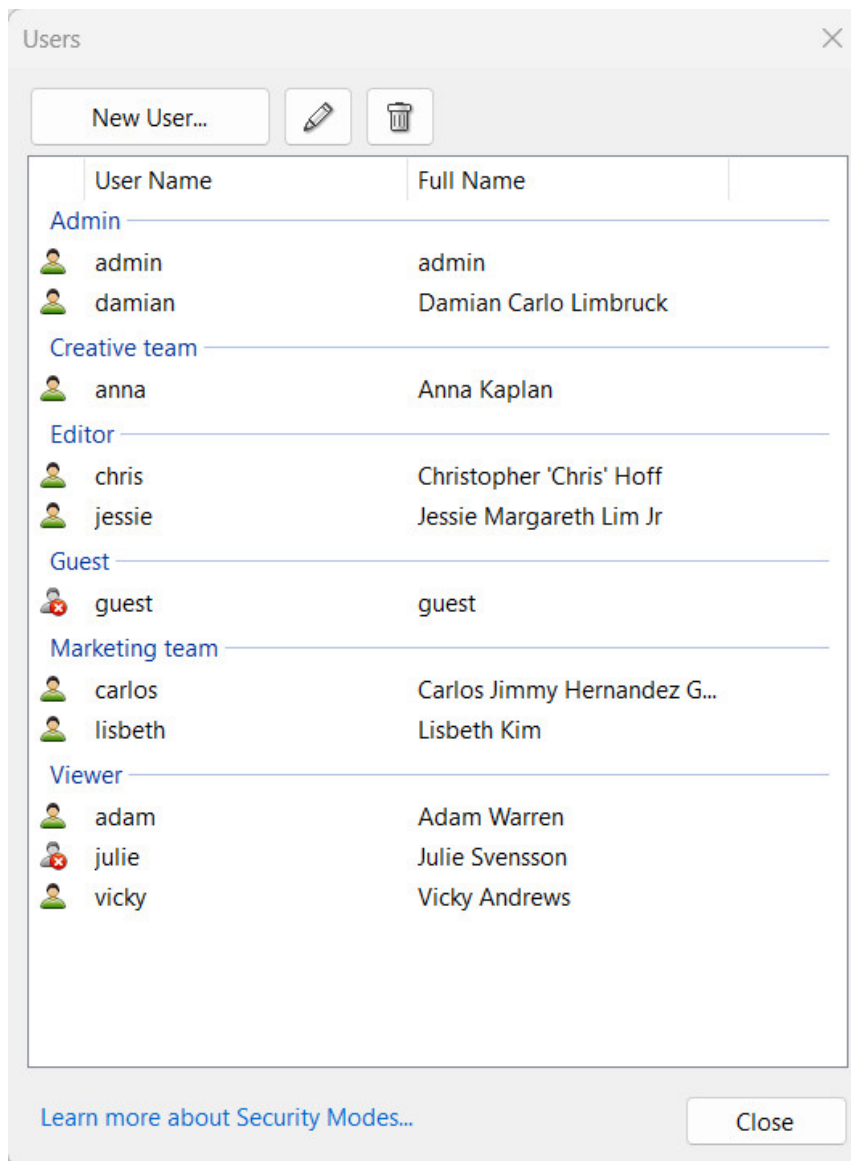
Users

New User...

| User Name | Full Name |
|---|---|
| Admin | |
| admin | admin |
| damian | Damian Carlo Limbruck |
| Creative team | |
| anna | Anna Kaplan |
| Editor | |
| chris | Christopher 'Chris' Hoff |
| jessie | Jessie Margareth Lim Jr |
| Guest | |
| guest | guest |
| Marketing team | |
| carlos | Carlos Jimmy Hernandez G... |
| lisbeth | Lisbeth Kim |
| Viewer | |
| adam | Adam Warren |
| julie | Julie Svensson |
| vicky | Vicky Andrews |

Learn more about Security Modes...

Close